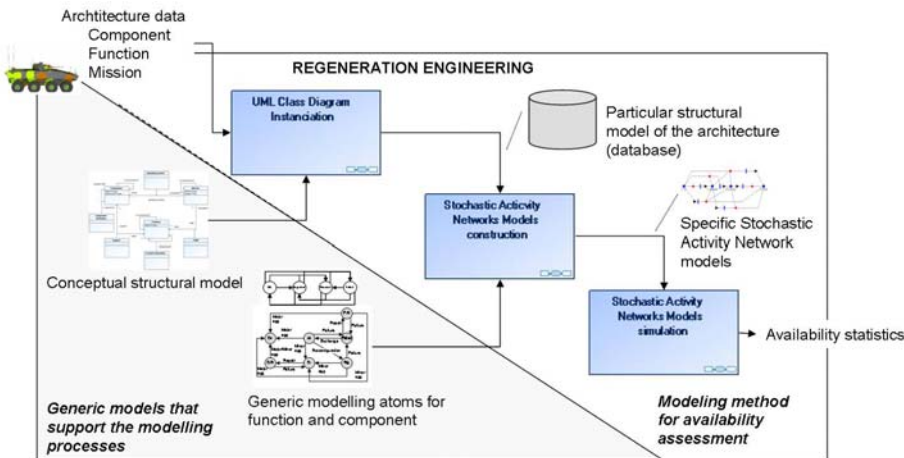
Archtitecture data
Component
Function
Mission

REGENERATION ENGINEERING

UML Class Diagram Instanciation

Particular structural model of the architecture (database)

Stochastic Acticvity Networks Models construction

Specific Stochastic Activity Network models

Conceptual structural model

Stochastic Activity Networks Models simulation

Availability statistics

Generic modelling atoms for function and component

Generic models that support the modelling processes

Modeling method for availability assessment